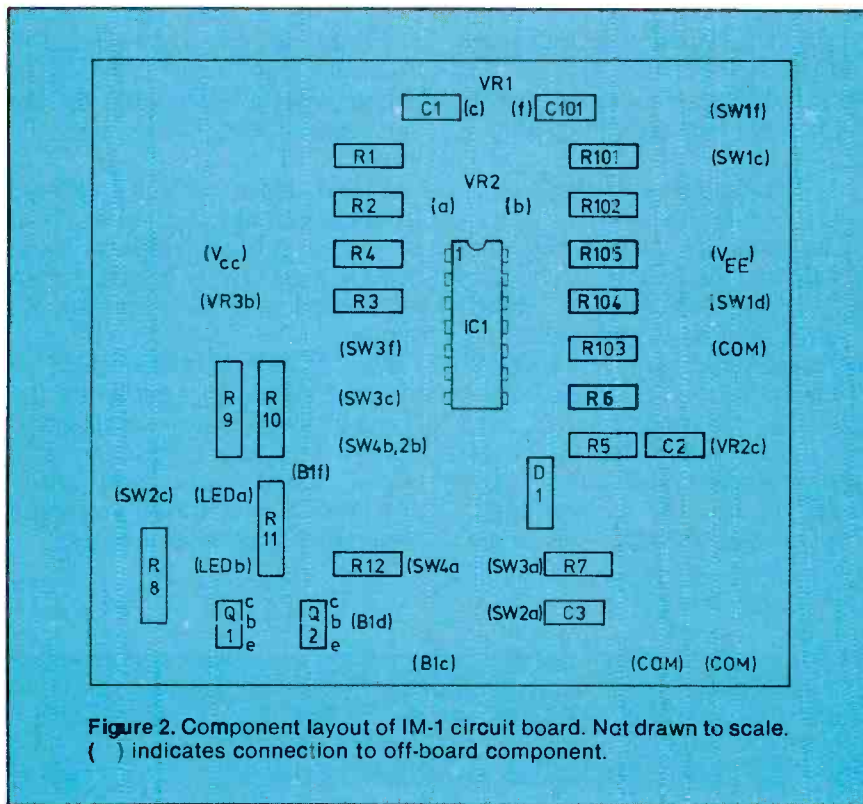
VR1

C1 (c) (f) C101 (SW1f)

R1 R101 (SW1c)

VR2

R2 (a) (b) R102

($V_{cc}$) R4 1 R105 ($V_{EE}$)

(VR3b) R3 R104 (SW1d)

IC1

(SW3f) R103 (COM)

R 9 R 10 (SW3c) R6

(SW4b,2b) R5 C2 (VR2c)

(B1f)

D 1

(SW2c) (LEDa) R 11

R 8 (LEDb) R12 (SW4a (SW3a) R7

Q 1 c b e Q 2 c b e (B1d) (SW2a) C3

(B1c) (COM) (COM)

Figure 2. Component layout of IM-1 circuit board. Not drawn to scale. ( ) indicates connection to off-board component.